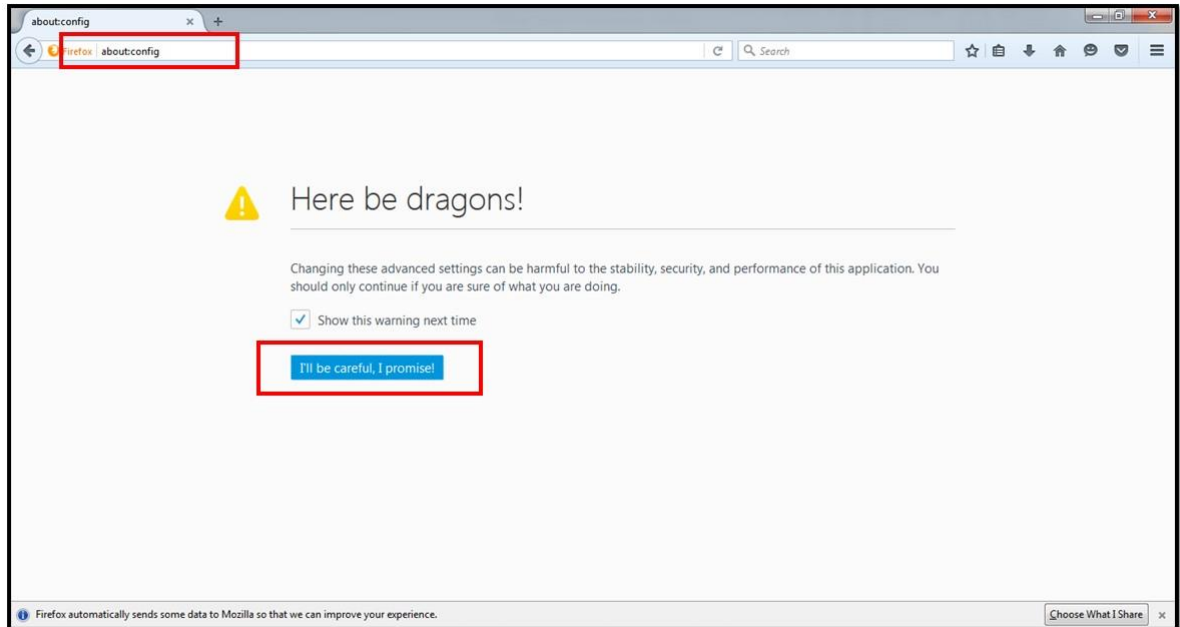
about:config

Firefox about:config

Search

Here be dragons!

Changing these advanced settings can be harmful to the stability, security, and performance of this application. You should only continue if you are sure of what you are doing.

Show this warning next time

I'll be careful, I promise!

Firefox automatically sends some data to Mozilla so that we can improve your experience.

Choose What I Share